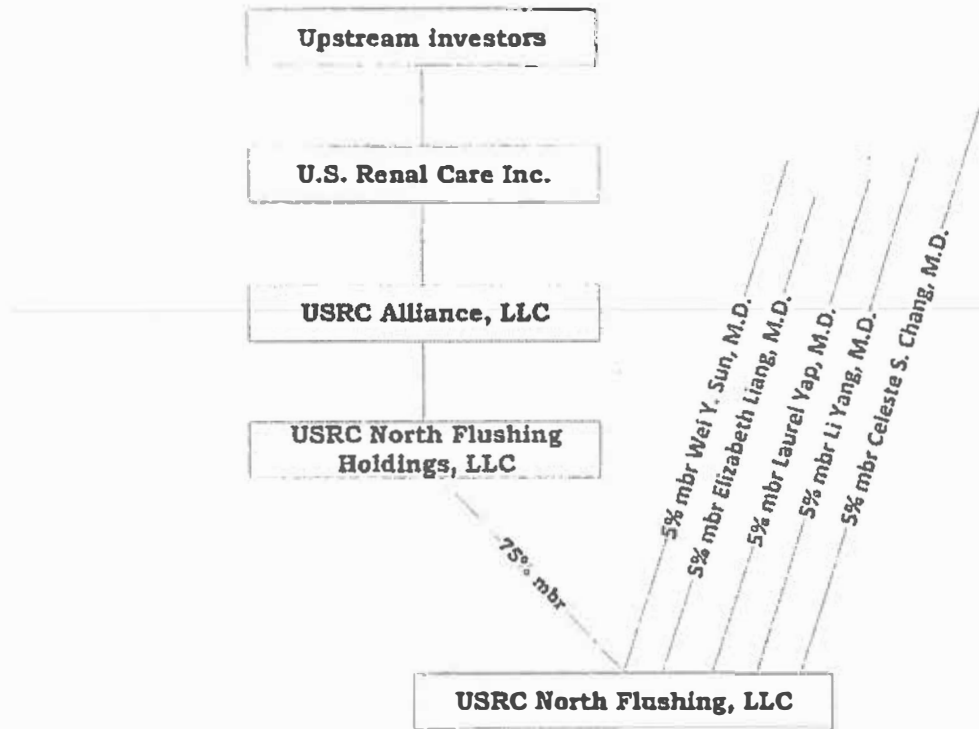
Upstream investors

U.S. Renal Care Inc.

USRC Alliance, LLC

USRC North Flushing Holdings, LLC

75% mbr

5% mbr Wei Y. Sun, M.D.

5% mbr Elizabeth Liang, M.D.

5% mbr Laurel Yap, M.D.

5% mbr Li Yang, M.D.

5% mbr Celeste S. Chang, M.D.

USRC North Flushing, LLC